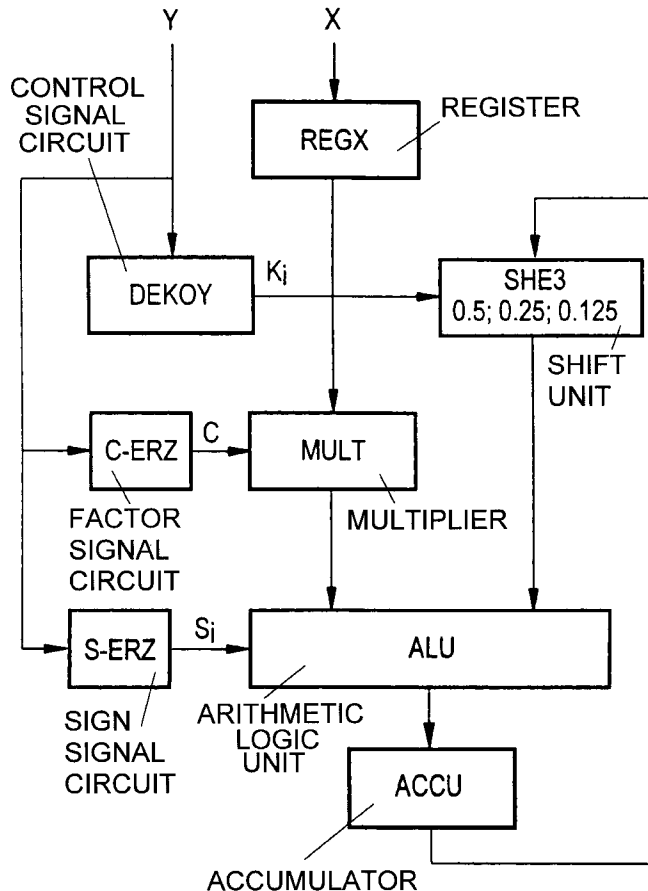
Y
X
CONTROL SIGNAL CIRCUIT
REGISTER
REGX
DEKOY
$K_i$
SHE3
0.5; 0.25; 0.125
SHIFT UNIT
C-ERZ
C
MULT
FACTOR SIGNAL CIRCUIT
MULTIPLIER
S-ERZ
$S_i$
ALU
SIGN SIGNAL CIRCUIT
ARITHMETIC LOGIC UNIT
ACCU
ACCUMULATOR